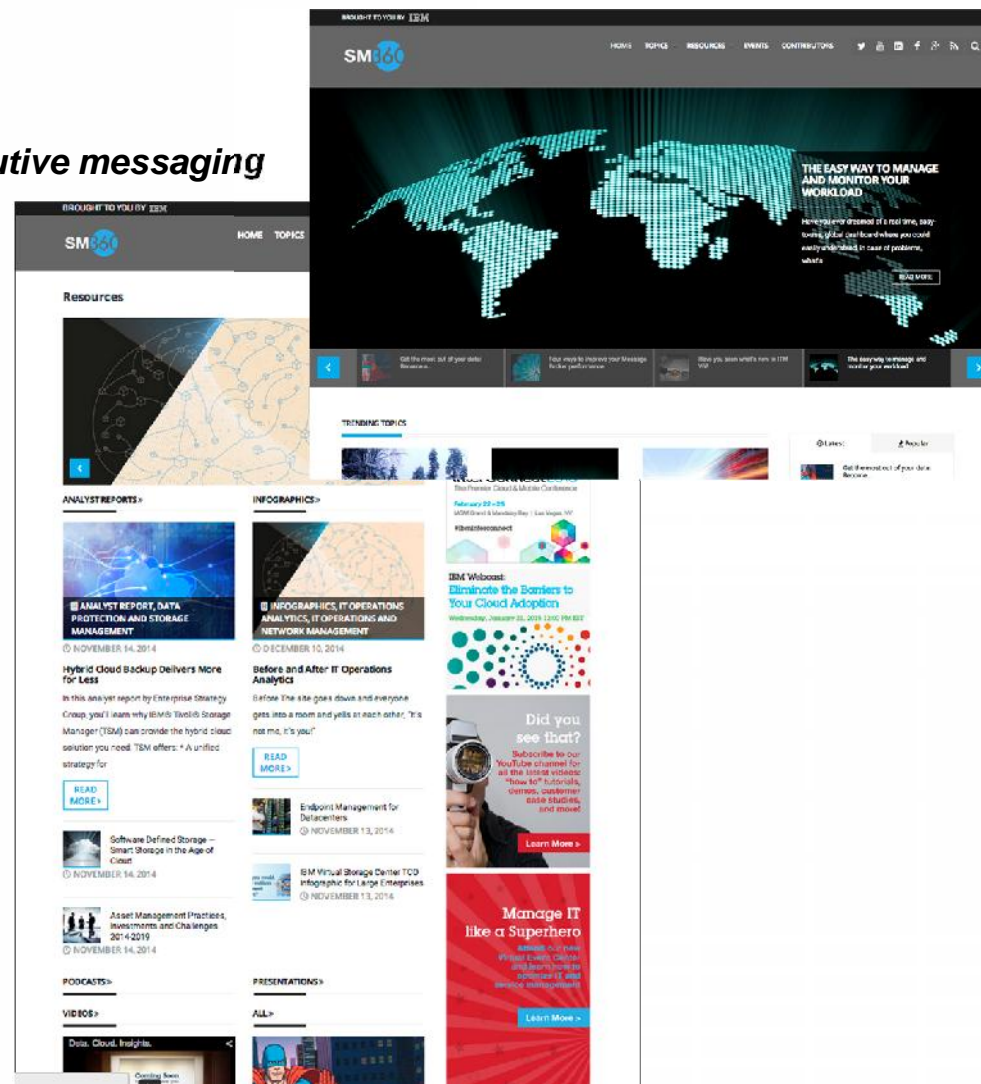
utive messaging

BROUGHT TO YOU BY IBM

SM360

HOME TOPICS RESOURCES EVENTS CONTRIBUTORS

THE EASY WAY TO MANAGE AND MONITOR YOUR WORKLOAD

Have you ever dreamed of a real time, easy-to-use, global dashboard where you could easily understand, in case of problems, what's

READ MORE

Get the most out of your data Resource

Four ways to improve your Message Broker performance

Have you seen what's new in ITM V6?

The easy way to manage and monitor your workload

TRENDING TOPICS

Latest

Popular

Get the most out of your data Resource

BROUGHT TO YOU BY IBM

SM360

HOME TOPICS

Resources

ANALYST REPORTS »

ANALYST REPORT, DATA PROTECTION AND STORAGE MANAGEMENT

NOVEMBER 14, 2014

Hybrid Cloud Backup Delivers More for Less

In this analyst report by Enterprise Strategy Group, you'll learn why IBM® Tivoli® Storage Manager (TSM) can provide the hybrid cloud solution you need. TSM offers: * A unified strategy for

READ MORE »

Software Defined Storage – Smart Storage in the Age of Cloud

NOVEMBER 14, 2014

Asset Management Practices, Investments and Challenges 2014-2019

NOVEMBER 14, 2014

PODCASTS »

VIDEOS »

Data. Cloud. Insights.

INFOGRAPHICS »

INFOGRAPHICS, IT OPERATIONS ANALYTICS, IT OPERATIONS AND NETWORK MANAGEMENT

DECEMBER 10, 2014

Before and After IT Operations Analytics

Before: The site goes down and everyone gets into a room and yells at each other, "It's not me, it's you!"

READ MORE »

Endpoint Management for Datacenters

NOVEMBER 13, 2014

IBM Virtual Storage Center TCO Infographic for Large Enterprises

NOVEMBER 13, 2014

PRESENTATIONS »

ALL »

February 22 – 26
#ibminterconnect

IBM Webcast:
Eliminate the Barriers to Your Cloud Adoption

Did you see that?
Subscribe to our YouTube channel for all the latest videos: "how to" tutorials, demos, customer case studies, and more!
Learn More »

Manage IT like a Superhero
Learn More »